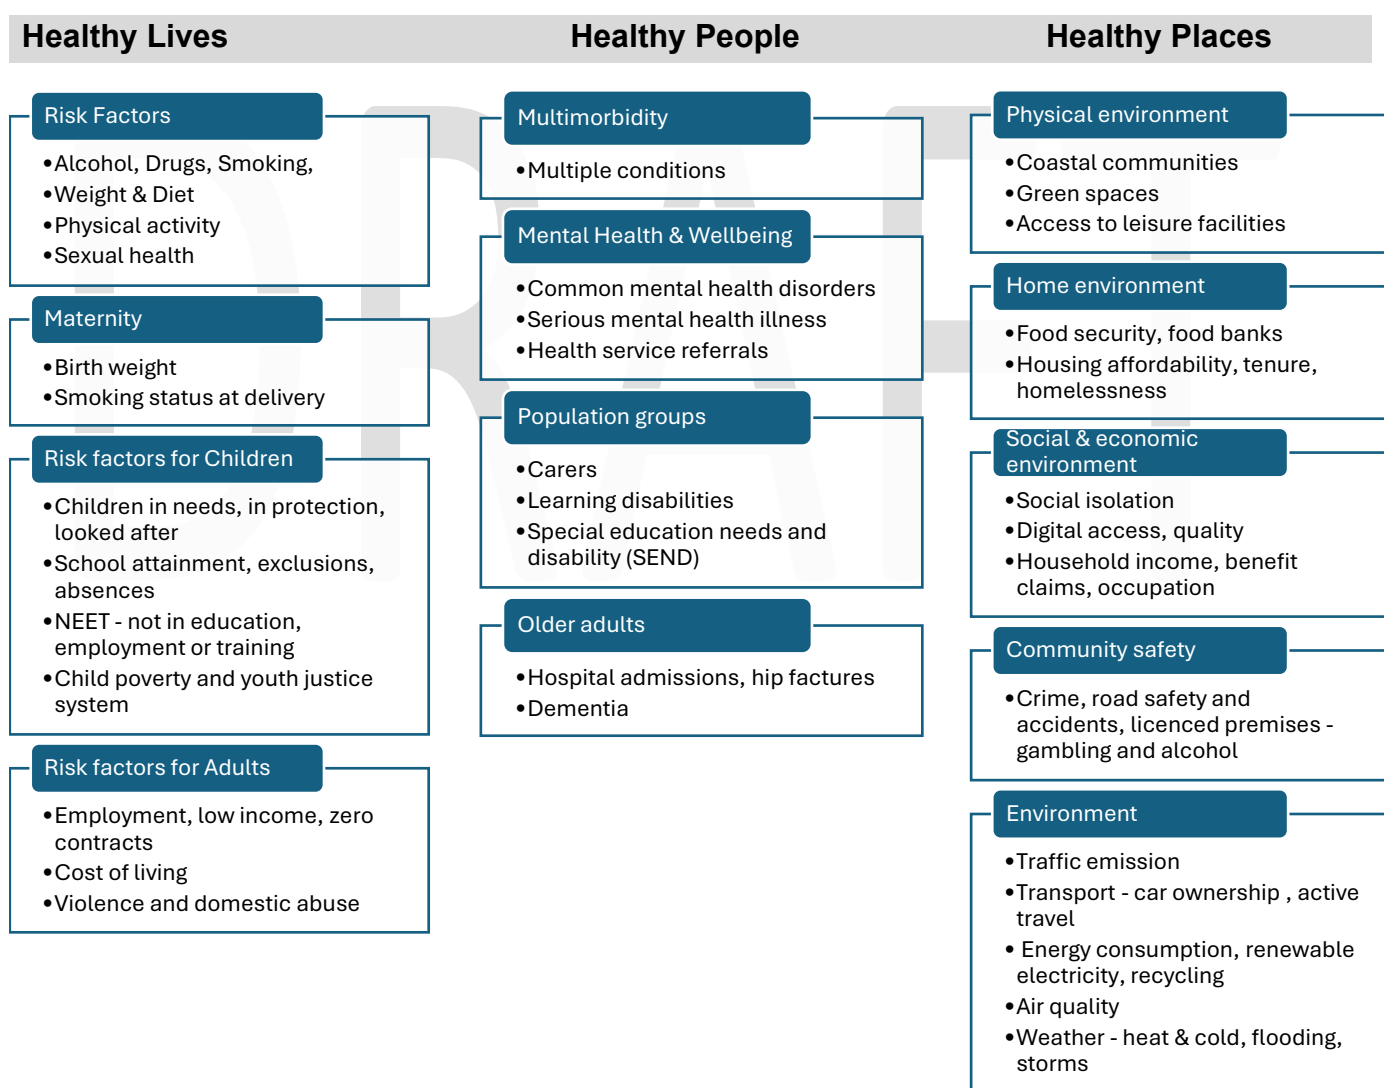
Healthy Lives

Risk Factors

•Alcohol, Drugs, Smoking,
•Weight & Diet
•Physical activity
•Sexual health

Maternity

•Birth weight
•Smoking status at delivery

Risk factors for Children

•Children in needs, in protection, looked after
•School attainment, exclusions, absences
•NEET - not in education, employment or training
•Child poverty and youth justice system

Risk factors for Adults

•Employment, low income, zero contracts
•Cost of living
•Violence and domestic abuse

Healthy People

Multimorbidity

•Multiple conditions

Mental Health & Wellbeing

•Common mental health disorders
•Serious mental health illness
•Health service referrals

Population groups

•Carers
•Learning disabilities
•Special education needs and disability (SEND)

Older adults

•Hospital admissions, hip factures
•Dementia

Healthy Places

Physical environment

•Coastal communities
•Green spaces
•Access to leisure facilities

Home environment

•Food security, food banks
•Housing affordability, tenure, homelessness

Social & economic environment

•Social isolation
•Digital access, quality
•Household income, benefit claims, occupation

Community safety

•Crime, road safety and accidents, licenced premises - gambling and alcohol

Environment

•Traffic emission
•Transport - car ownership , active travel
• Energy consumption, renewable electricity, recycling
•Air quality
•Weather - heat & cold, flooding, storms

DRAFT